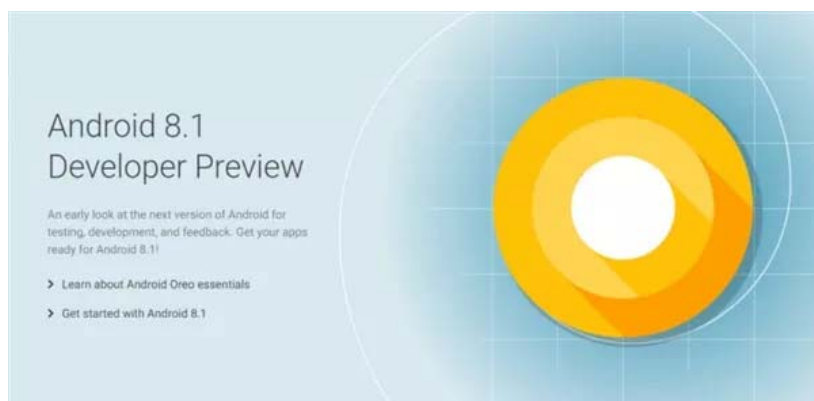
Android 8.1
Developer Preview

An early look at the next version of Android for testing, development, and feedback. Get your apps ready for Android 8.1!

> Learn about Android Oreo essentials

> Get started with Android 8.1